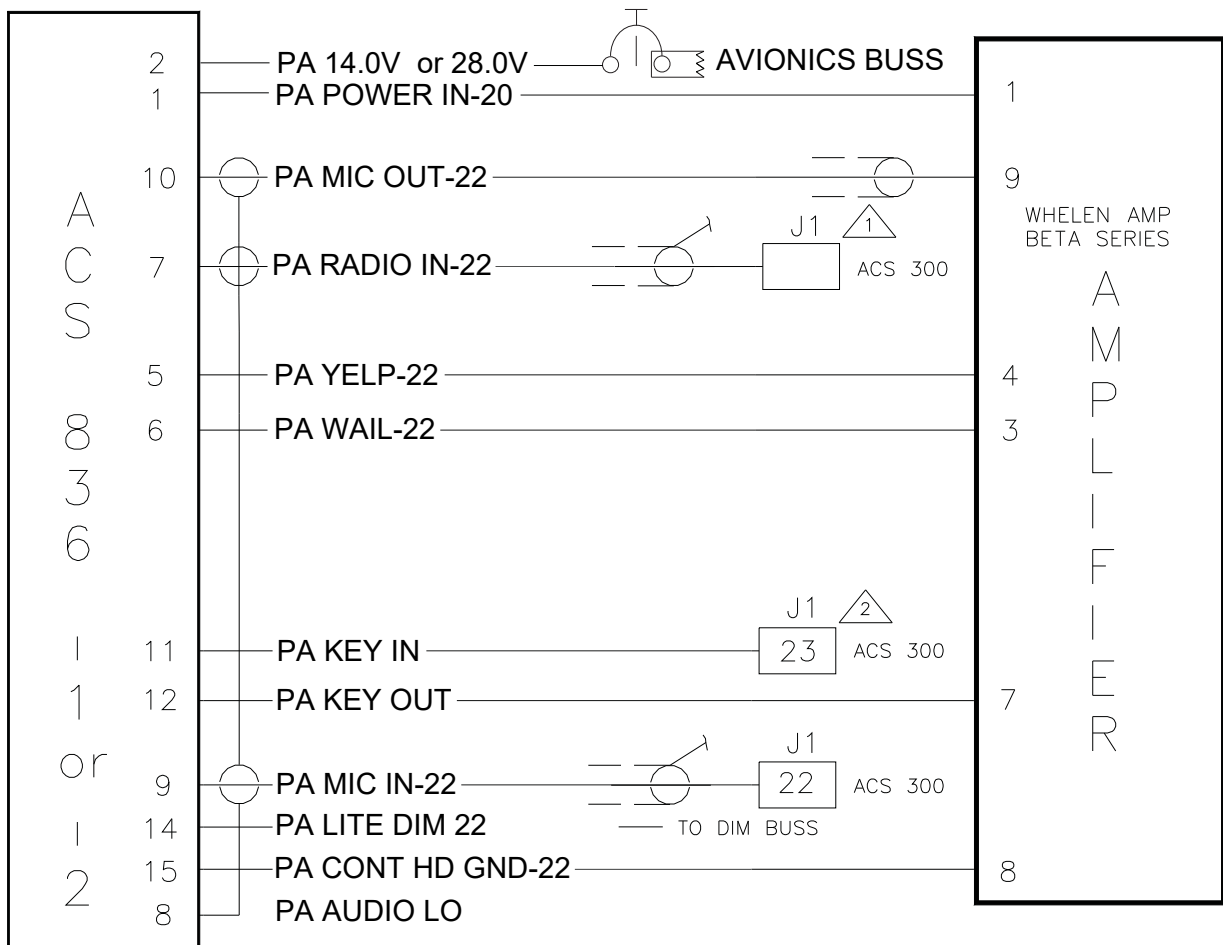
A
C
S

8
3
6

-
1
or
-
2

2 PA 14.0V or 28.0V AVIONICS BUSS
1 PA POWER IN-20
10 PA MIC OUT-22
7 PA RADIO IN-22
J1 1 ACS 300
5 PA YELP-22
6 PA WAIL-22
11 PA KEY IN
J1 2
23 ACS 300
12 PA KEY OUT
9 PA MIC IN-22
J1
22 ACS 300
14 PA LITE DIM 22
TO DIM BUSS
15 PA CONT HD GND-22
8 PA AUDIO LO

1
9
WHELEN AMP
BETA SERIES
4
3
7
8

A
M
P
L
I
F
I
E
R